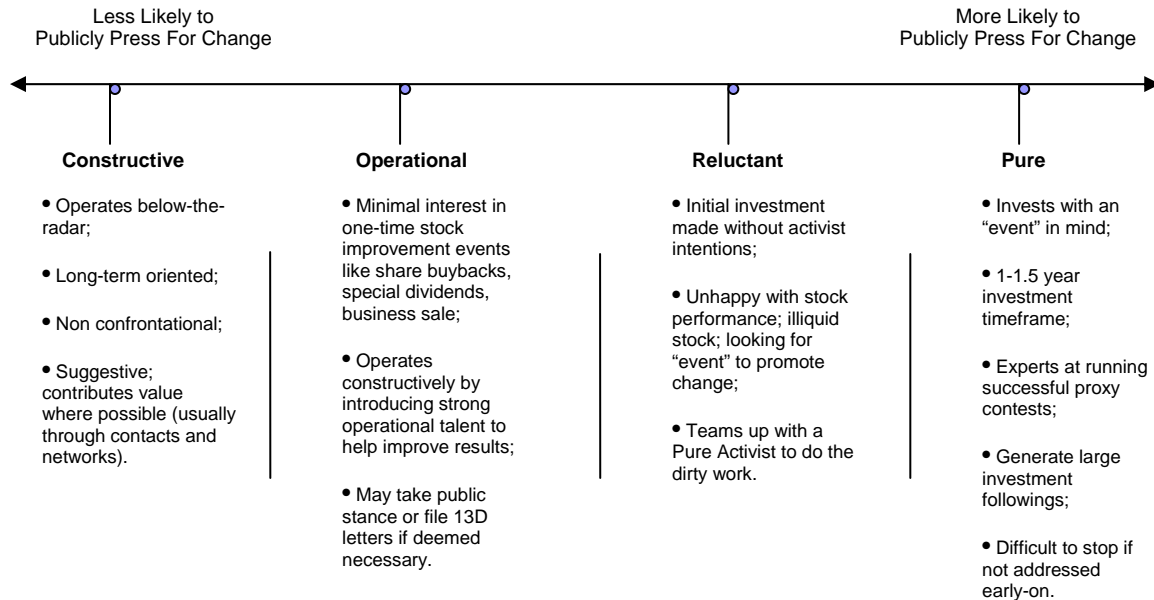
Less Likely to Publicly Press For Change

More Likely to Publicly Press For Change

Constructive

• Operates below-the-radar;

• Long-term oriented;

• Non confrontational;

• Suggestive; contributes value where possible (usually through contacts and networks).

Operational

• Minimal interest in one-time stock improvement events like share buybacks, special dividends, business sale;

• Operates constructively by introducing strong operational talent to help improve results;

• May take public stance or file 13D letters if deemed necessary.

Reluctant

• Initial investment made without activist intentions;

• Unhappy with stock performance; illiquid stock; looking for "event" to promote change;

• Teams up with a Pure Activist to do the dirty work.

Pure

• Invests with an "event" in mind;

• 1-1.5 year investment timeframe;

• Experts at running successful proxy contests;

• Generate large investment followings;

• Difficult to stop if not addressed early-on.